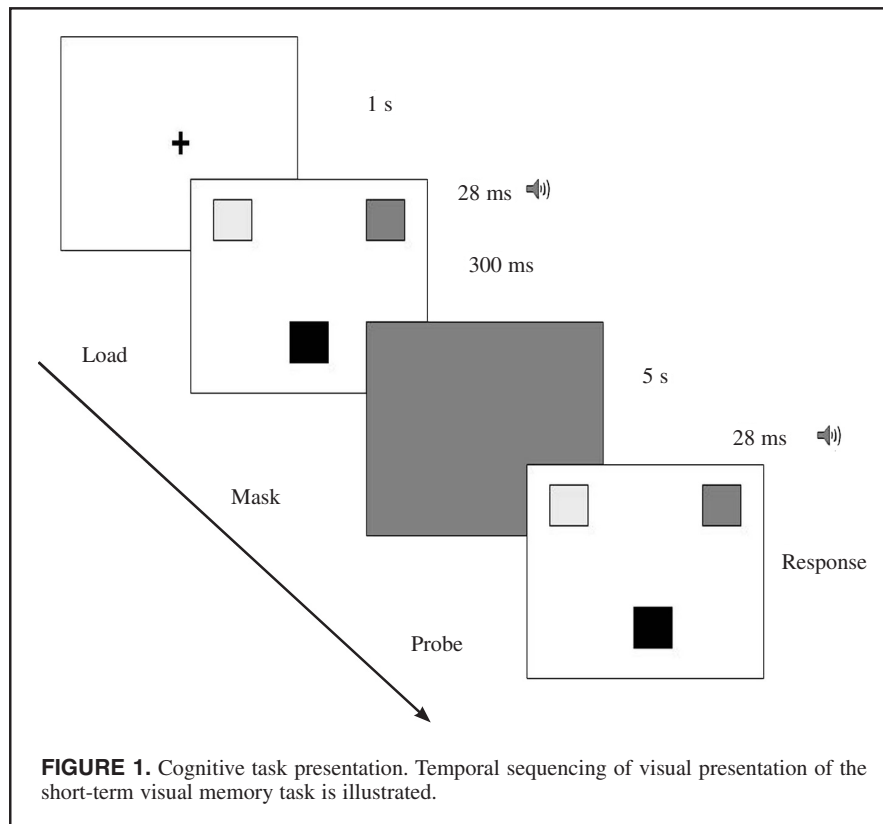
+

1 s

28 ms

300 ms

Load

5 s

28 ms

Mask

Response

Probe

**FIGURE 1.** Cognitive task presentation. Temporal sequencing of visual presentation of the short-term visual memory task is illustrated.